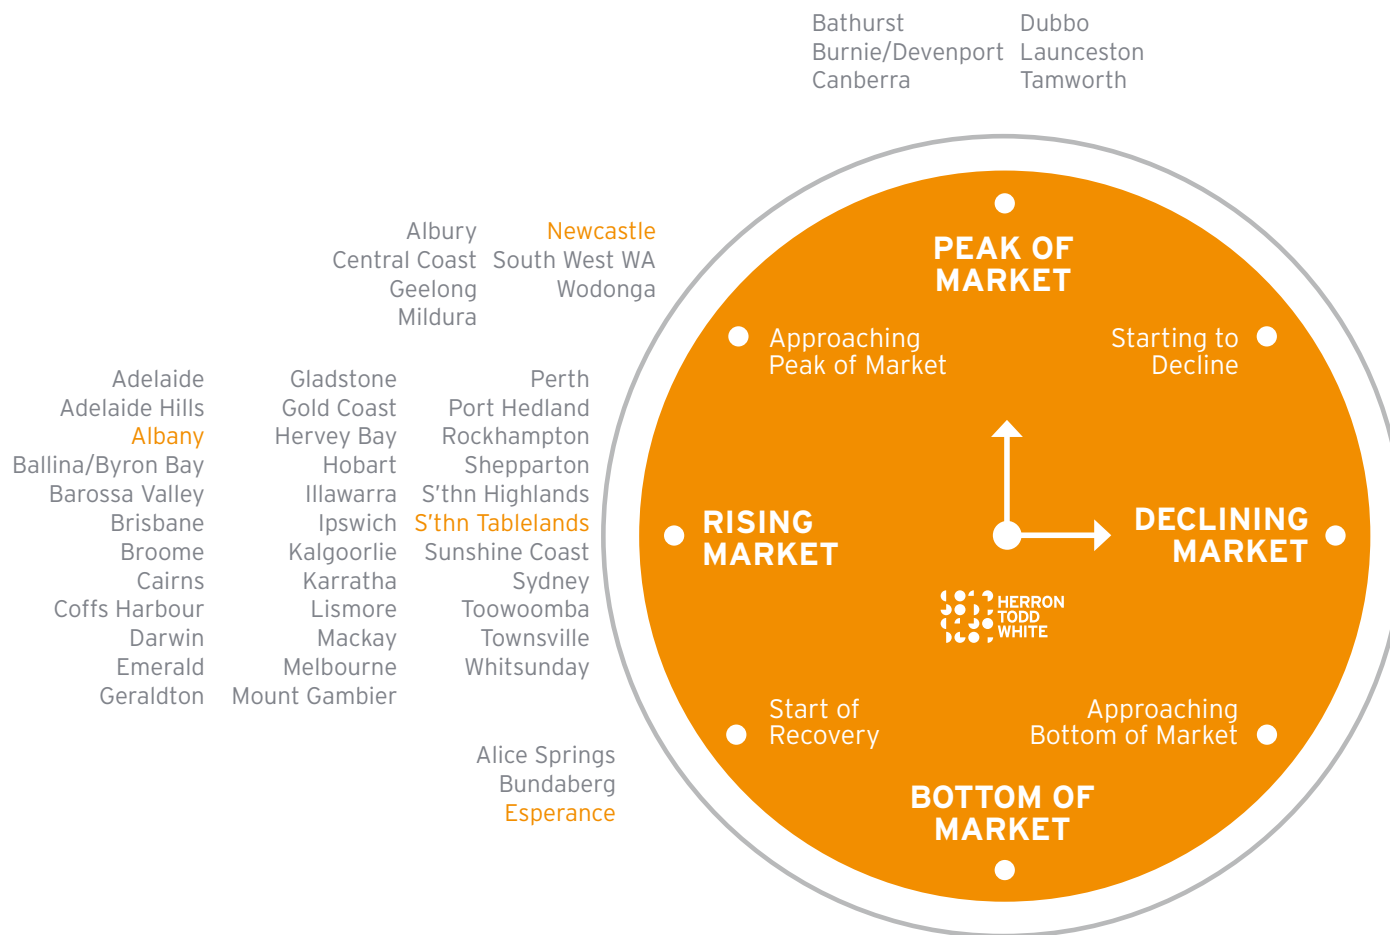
Bathurst
Burnie/Devenport
Canberra

Dubbo
Launceston
Tamworth

Albury
Central Coast
Geelong
Mildura

Newcastle
South West WA
Wodonga

Adelaide
Adelaide Hills
Albany
Ballina/Byron Bay
Barossa Valley
Brisbane
Broome
Cairns
Coffs Harbour
Darwin
Emerald
Geraldton

Gladstone
Gold Coast
Hervey Bay
Hobart
Illawarra
Ipswich
Kalgoorlie
Karratha
Lismore
Mackay
Melbourne
Mount Gambier

Perth
Port Hedland
Rockhampton
Shepparton
S'thn Highlands
S'thn Tablelands
Sunshine Coast
Sydney
Toowoomba
Townsville
Whitsunday

Alice Springs
Bundaberg
Esperance

PEAK OF MARKET

Approaching Peak of Market

Starting to Decline

RISING MARKET

DECLINING MARKET

HERRON TODD WHITE

Start of Recovery

Approaching Bottom of Market

BOTTOM OF MARKET